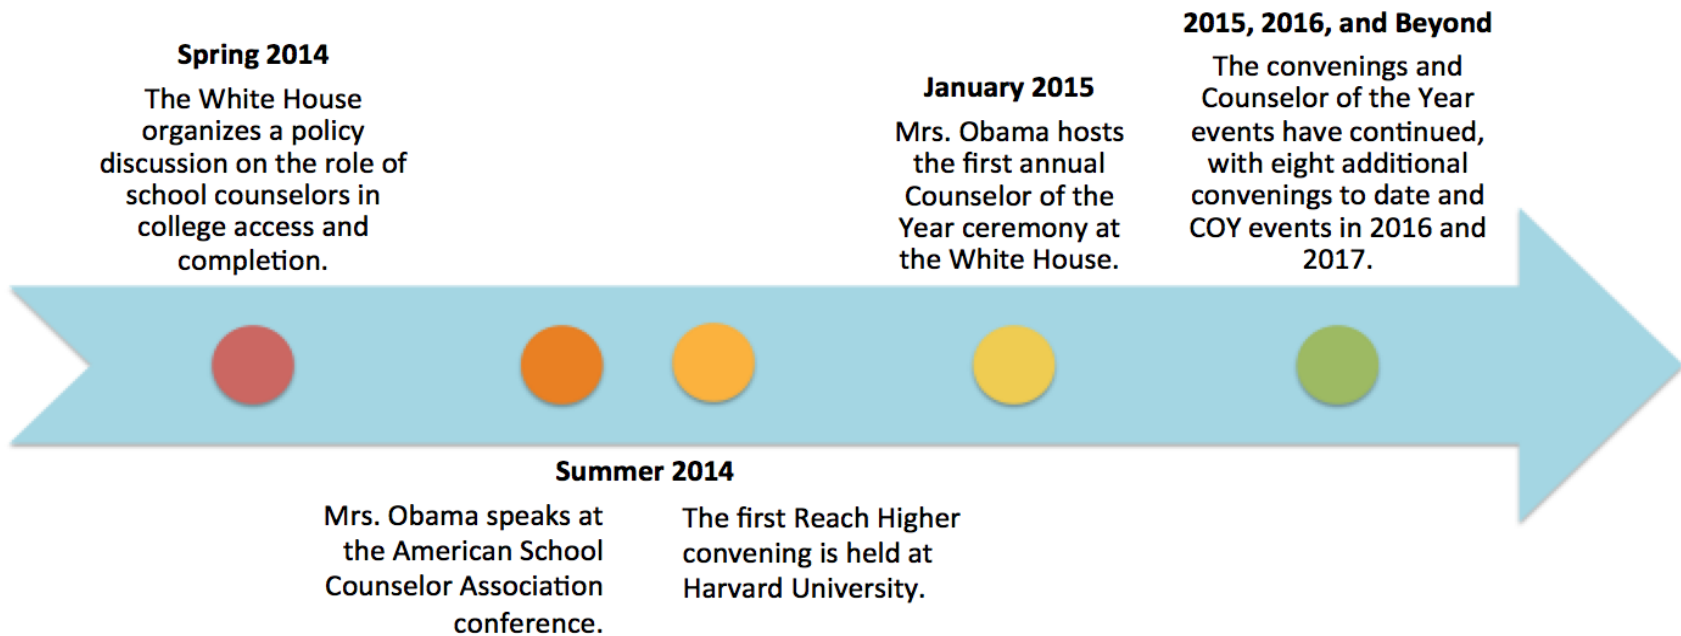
Spring 2014

The White House organizes a policy discussion on the role of school counselors in college access and completion.

January 2015

Mrs. Obama hosts the first annual Counselor of the Year ceremony at the White House.

2015, 2016, and Beyond

The convenings and Counselor of the Year events have continued, with eight additional convenings to date and COY events in 2016 and 2017.

Summer 2014

Mrs. Obama speaks at the American School Counselor Association conference.

The first Reach Higher convening is held at Harvard University.